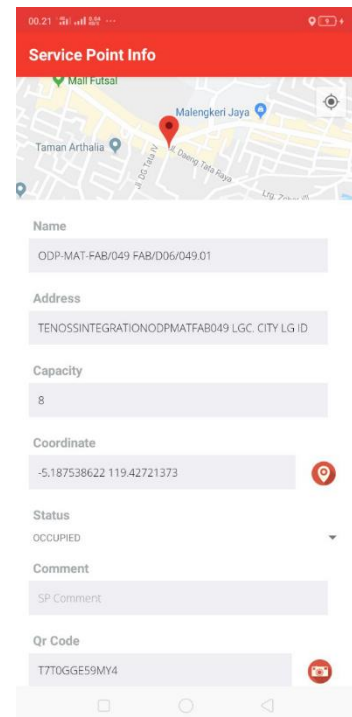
00.21

Service Point Info

Mall Futsal

Malengkeri Jaya

Taman Arthalia

Jl. DG Tata IV

Jl. Daeng Tata Raya

Lrg. Zebal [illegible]

Name

ODP-MAT-FAB/049 FAB/D06/049.01

Address

TENOSSINTEGRATIONODPMATFAB049 LGC. CITY LG ID

Capacity

8

Coordinate

-5.187538622 119.42721373

Status

OCCUPIED

Comment

SP Comment

Qr Code

T7T0GGE59MY4